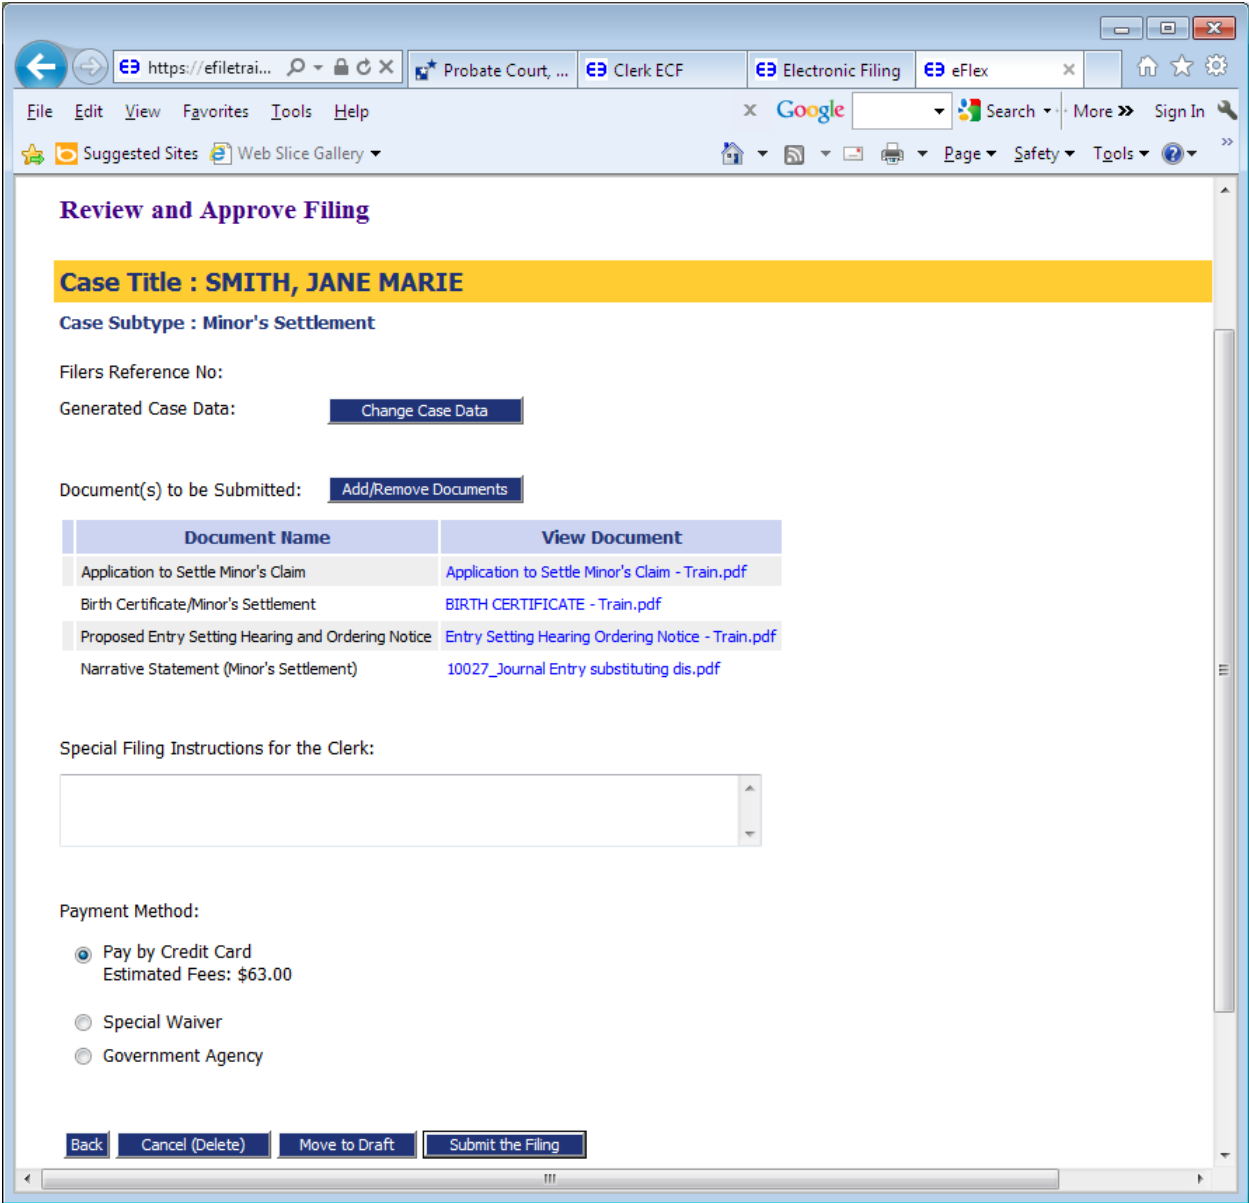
https://efiletrai... Probate Court, ... Clerk ECF Electronic Filing eFlex

File Edit View Favorites Tools Help

Google Search More » Sign In

Suggested Sites Web Slice Gallery

Page Safety Tools

Review and Approve Filing

Case Title : SMITH, JANE MARIE

Case Subtype : Minor's Settlement

Filers Reference No:

Generated Case Data: Change Case Data

Document(s) to be Submitted: Add/Remove Documents

| Document Name | View Document |
|---|---|
| Application to Settle Minor's Claim | Application to Settle Minor's Claim - Train.pdf |
| Birth Certificate/Minor's Settlement | BIRTH CERTIFICATE - Train.pdf |
| Proposed Entry Setting Hearing and Ordering Notice | Entry Setting Hearing Ordering Notice - Train.pdf |
| Narrative Statement (Minor's Settlement) | 10027_Journal Entry substituting dis.pdf |

Special Filing Instructions for the Clerk:

Payment Method:

Pay by Credit Card
Estimated Fees: $63.00

Special Waiver

Government Agency

Back Cancel (Delete) Move to Draft Submit the Filing